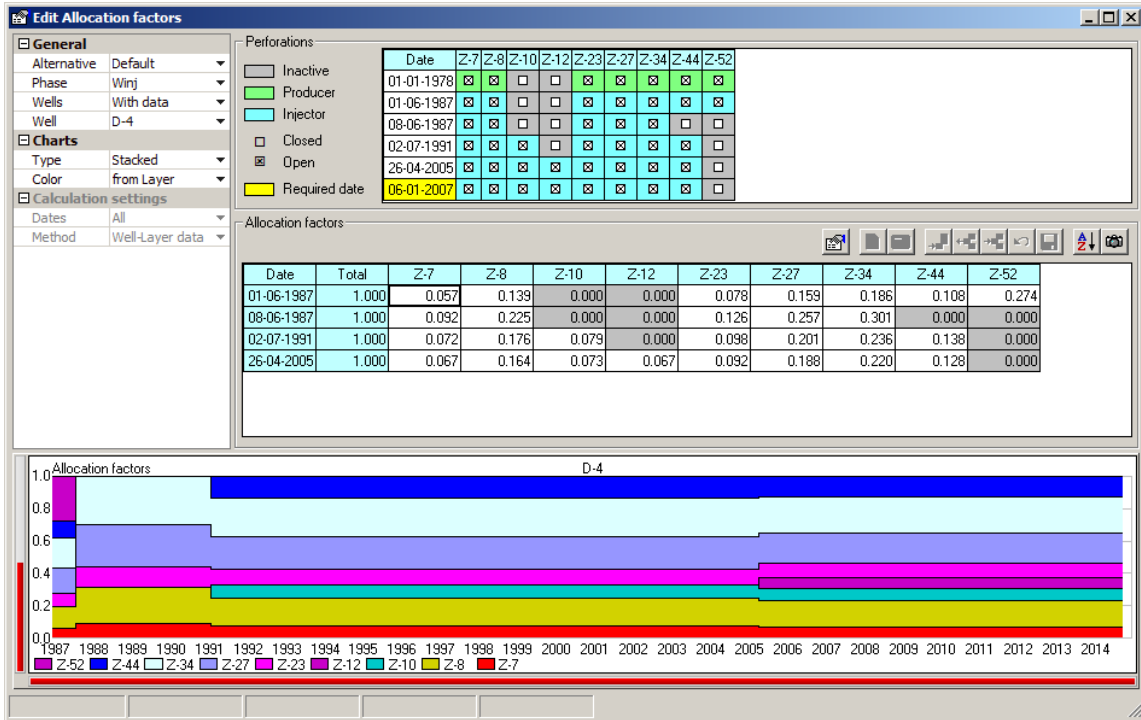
Edit Allocation factors

General
Alternative | Default
Phase | Winj
Wells | With data
Well | D-4
Charts
Type | Stacked
Color | from Layer
Calculation settings
Dates | All
Method | Well-Layer data

Perforations

Inactive
Producer
Injector
Closed
Open
Required date

| Date | Z-7 | Z-8 | Z-10 | Z-12 | Z-23 | Z-27 | Z-34 | Z-44 | Z-52 |
|---|---|---|---|---|---|---|---|---|---|
| 01-01-1978 | ⊠ | ⊠ | □ | □ | ⊠ | ⊠ | ⊠ | ⊠ | ⊠ |
| 01-06-1987 | ⊠ | ⊠ | □ | □ | ⊠ | ⊠ | ⊠ | ⊠ | ⊠ |
| 08-06-1987 | ⊠ | ⊠ | □ | □ | ⊠ | ⊠ | ⊠ | □ | □ |
| 02-07-1991 | ⊠ | ⊠ | ⊠ | □ | ⊠ | ⊠ | ⊠ | ⊠ | □ |
| 26-04-2005 | ⊠ | ⊠ | ⊠ | ⊠ | ⊠ | ⊠ | ⊠ | ⊠ | □ |
| 06-01-2007 | ⊠ | ⊠ | ⊠ | ⊠ | ⊠ | ⊠ | ⊠ | ⊠ | □ |

Allocation factors

| Date | Total | Z-7 | Z-8 | Z-10 | Z-12 | Z-23 | Z-27 | Z-34 | Z-44 | Z-52 |
|---|---|---|---|---|---|---|---|---|---|---|
| 01-06-1987 | 1.000 | 0.057 | 0.139 | 0.000 | 0.000 | 0.078 | 0.159 | 0.186 | 0.108 | 0.274 |
| 08-06-1987 | 1.000 | 0.092 | 0.225 | 0.000 | 0.000 | 0.126 | 0.257 | 0.301 | 0.000 | 0.000 |
| 02-07-1991 | 1.000 | 0.072 | 0.176 | 0.079 | 0.000 | 0.098 | 0.201 | 0.236 | 0.138 | 0.000 |
| 26-04-2005 | 1.000 | 0.067 | 0.164 | 0.073 | 0.067 | 0.092 | 0.188 | 0.220 | 0.128 | 0.000 |

Allocation factors
D-4
1.0
0.8
0.6
0.4
0.2
0.0
1987 1988 1989 1990 1991 1992 1993 1994 1995 1996 1997 1998 1999 2000 2001 2002 2003 2004 2005 2006 2007 2008 2009 2010 2011 2012 2013 2014
Z-52 Z-44 Z-34 Z-27 Z-23 Z-12 Z-10 Z-8 Z-7